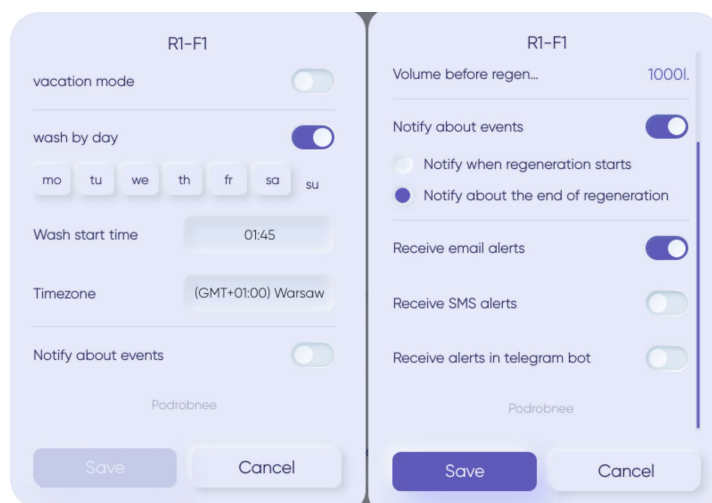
R1-F1

vacation mode

wash by day

mo tu we th fr sa su

Wash start time 01:45

Timezone (GMT+01:00) Warsaw

Notify about events

Podrobnee

Save Cancel

R1-F1

Volume before regen... 1000l.

Notify about events

Notify when regeneration starts

Notify about the end of regeneration

Receive email alerts

Receive SMS alerts

Receive alerts in telegram bot

Podrobnee

Save Cancel